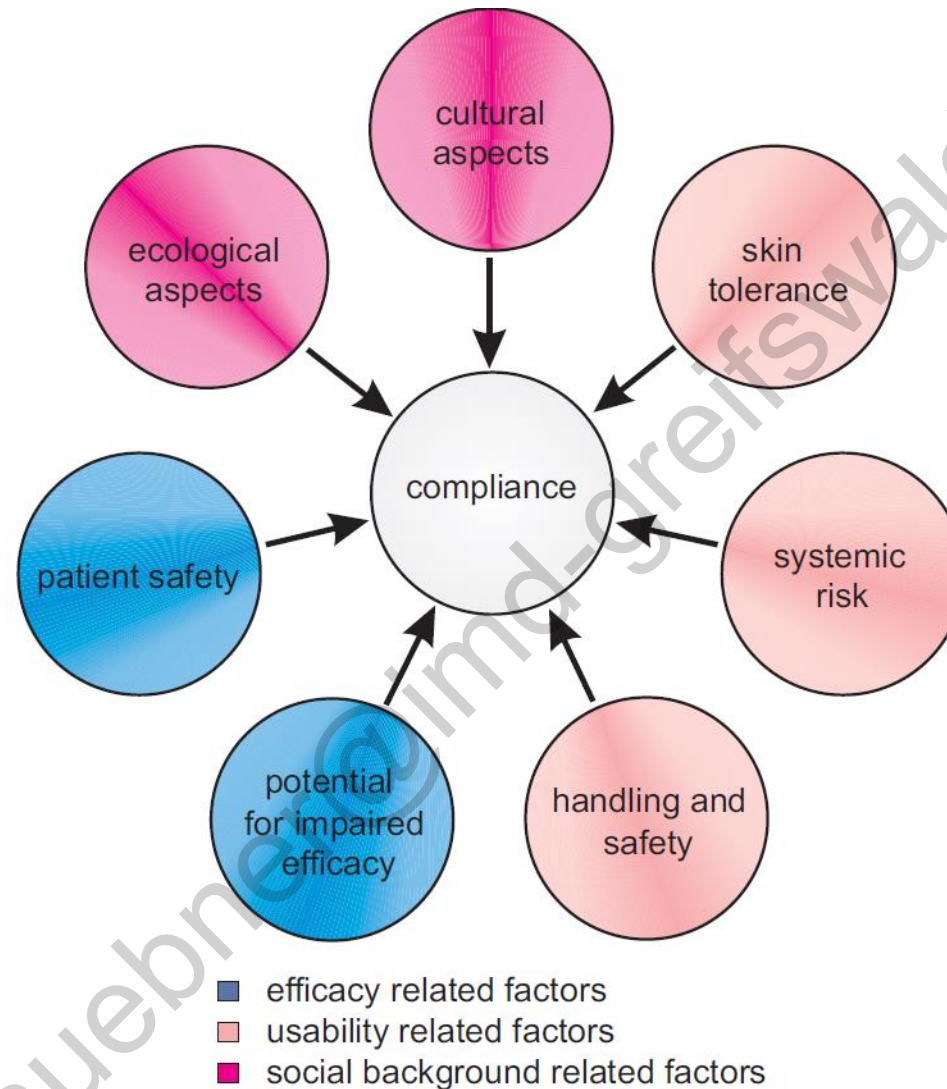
cultural aspects

ecological aspects

skin tolerance

compliance

patient safety

systemic risk

potential for impaired efficacy

handling and safety

efficacy related factors
usability related factors
social background related factors

huebner@uni-greifswald